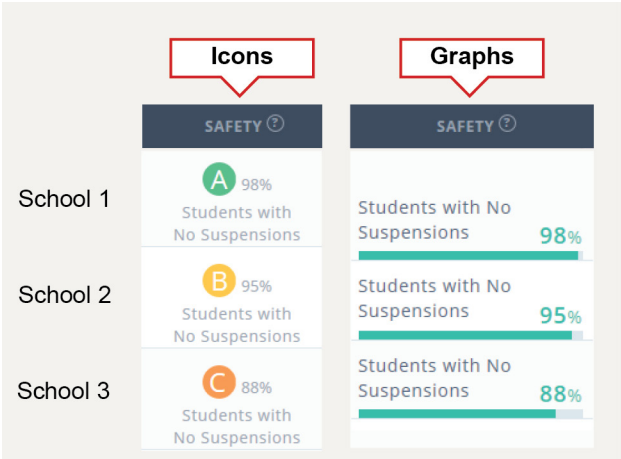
Icons

Graphs

SAFETY ?

SAFETY ?

School 1

A 98%
Students with No Suspensions

Students with No Suspensions 98%

School 2

B 95%
Students with No Suspensions

Students with No Suspensions 95%

School 3

C 88%
Students with No Suspensions

Students with No Suspensions 88%